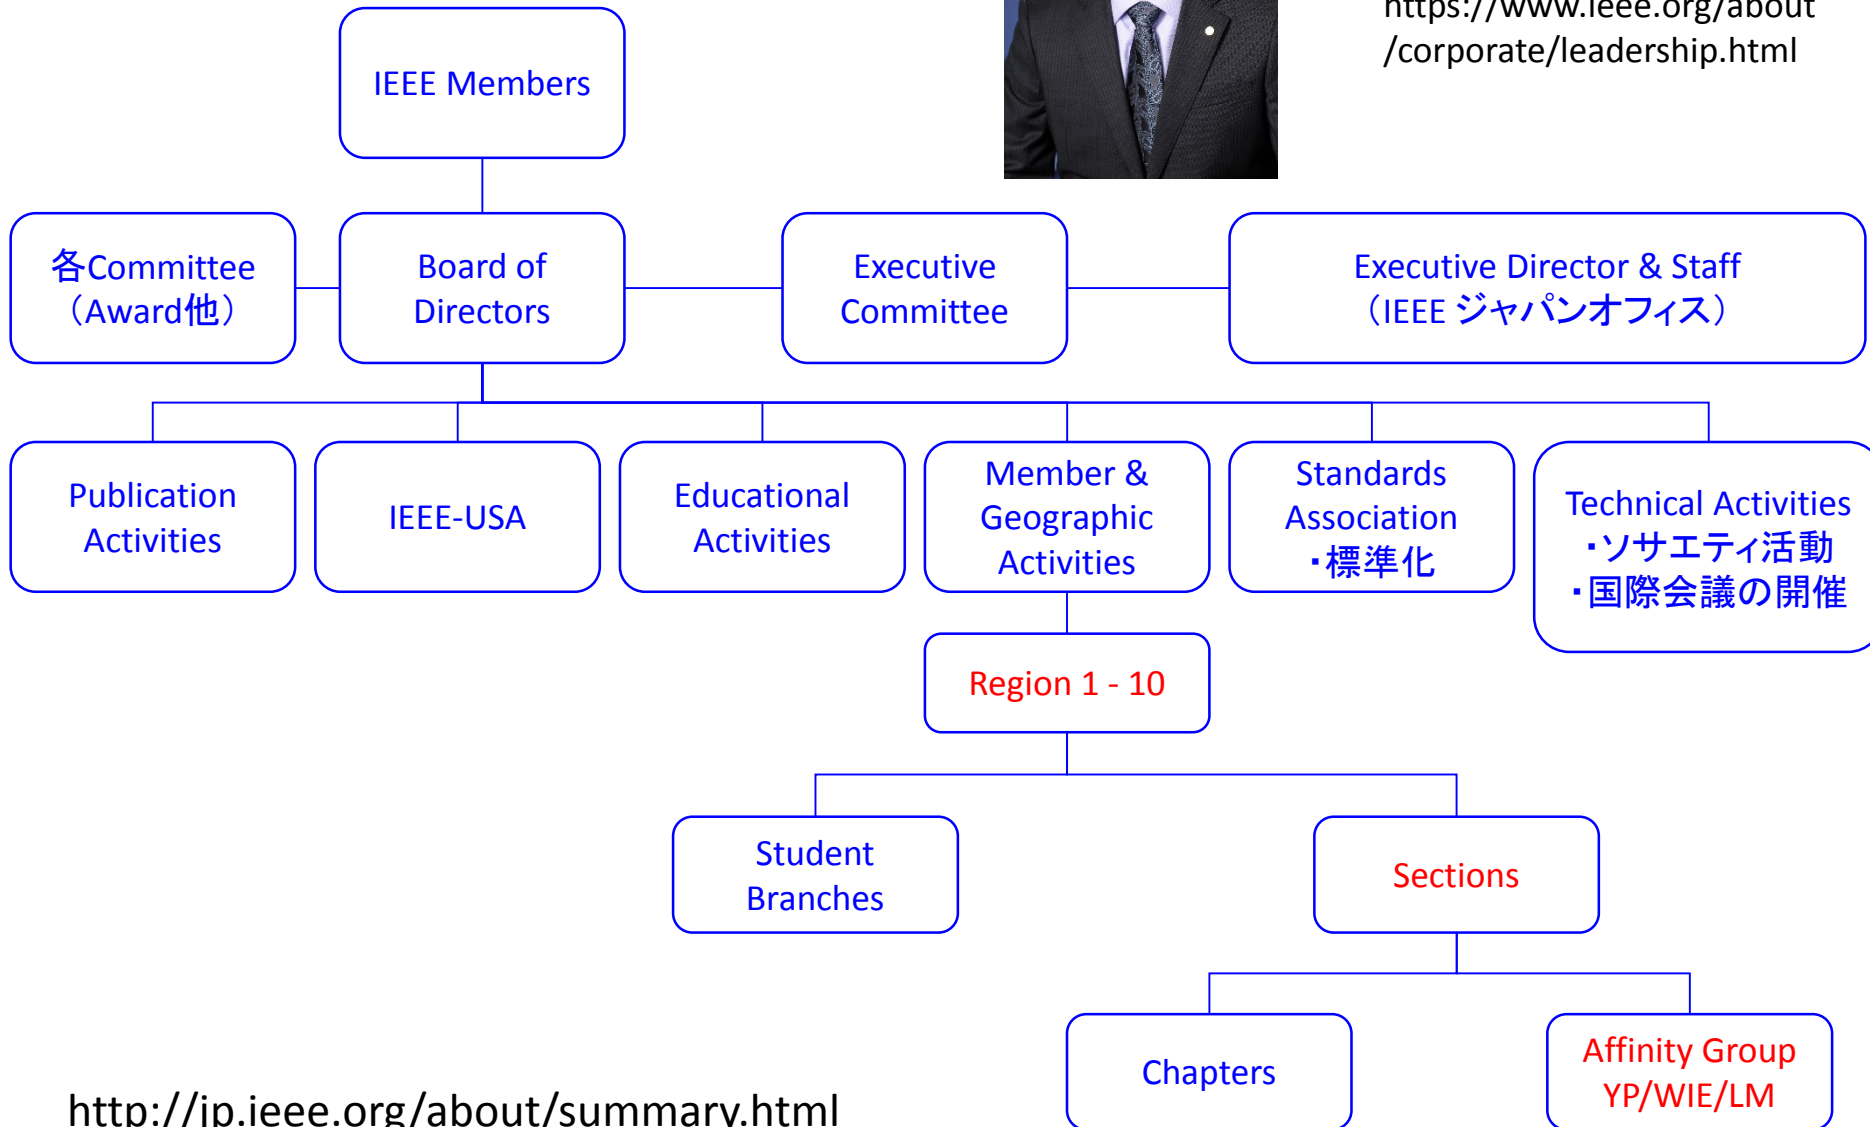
https://www.ieee.org/about/corporate/leadership.html

IEEE Members

各Committee（Award他）

Board of Directors

Executive Committee

Executive Director & Staff（IEEE ジャパンオフィス）

Publication Activities

IEEE-USA

Educational Activities

Member & Geographic Activities

Standards Association ・標準化

Technical Activities ・ソサエティ活動 ・国際会議の開催

Region 1 - 10

Student Branches

Sections

Chapters

Affinity Group YP/WIE/LM

http://jp.ieee.org/about/summary.html